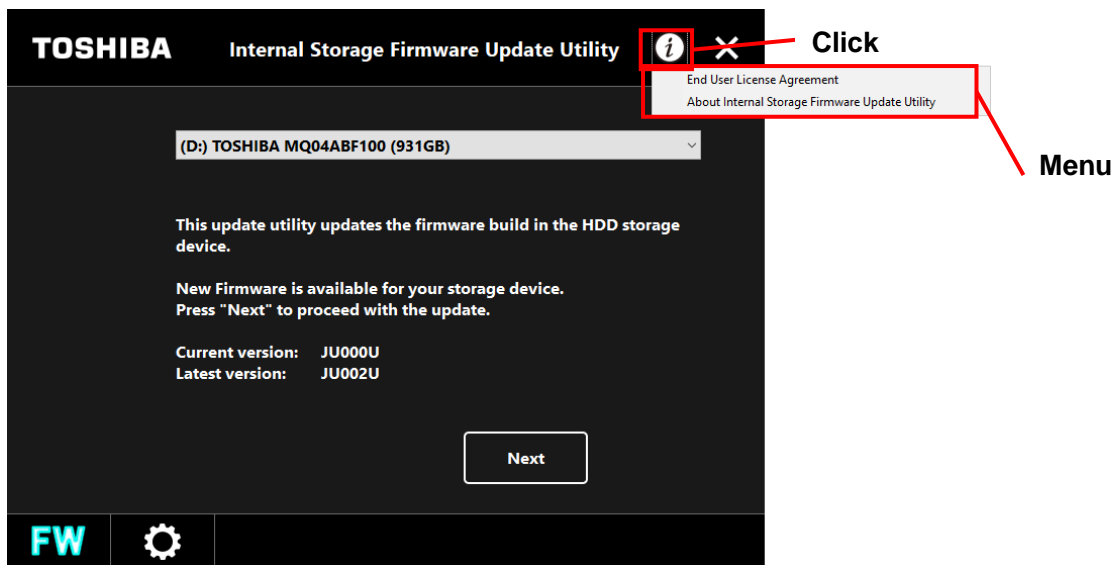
TOSHIBA Internal Storage Firmware Update Utility

Click

End User License Agreement
About Internal Storage Firmware Update Utility

Menu

(D:) TOSHIBA MQ04ABF100 (931GB)

This update utility updates the firmware build in the HDD storage device.

New Firmware is available for your storage device.
Press "Next" to proceed with the update.

Current version: JU000U
Latest version: JU002U

Next

FW